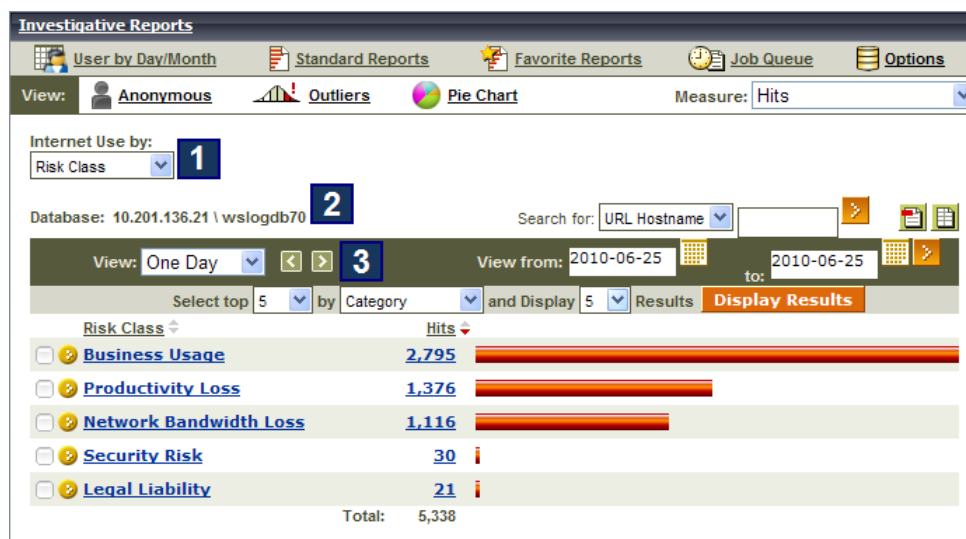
Investigative Reports

User by Day/Month | Standard Reports | Favorite Reports | Job Queue | Options

View: Anonymous | Outliers | Pie Chart | Measure: Hits

Internet Use by:
Risk Class 1

Database: 10.201.136.21 \ wslogdb70 2

Search for: URL Hostname

View: One Day 3 View from: 2010-06-25 to: 2010-06-25

Select top 5 by Category and Display 5 Results Display Results

| Risk Class | Hits |
|---|---|
| Business Usage | 2,795 |
| Productivity Loss | 1,376 |
| Network Bandwidth Loss | 1,116 |
| Security Risk | 30 |
| Legal Liability | 21 |
| Total: | 5,338 |